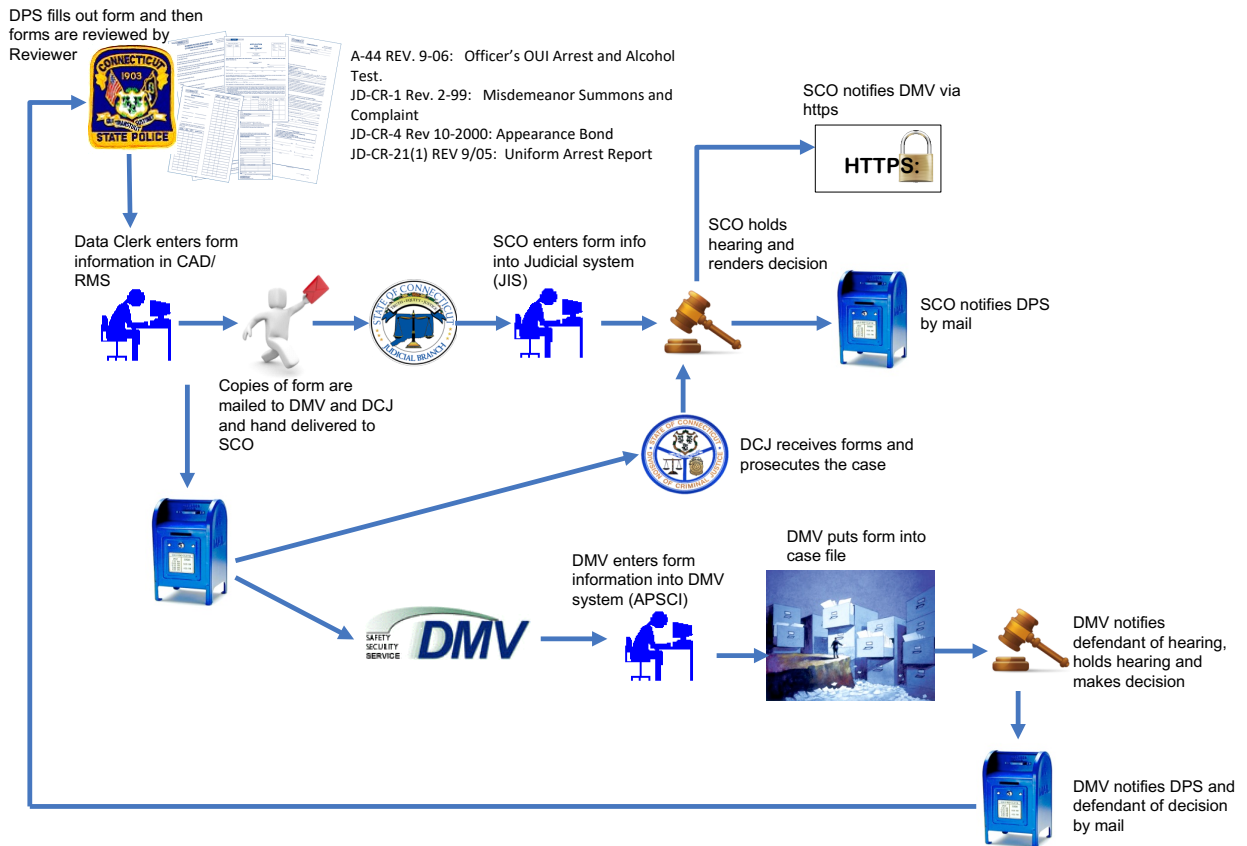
DPS fills out form and then forms are reviewed by Reviewer

CONNECTICUT
1903
STATE POLICE

A-44 REV. 9-06: Officer's OUI Arrest and Alcohol Test.
JD-CR-1 Rev. 2-99: Misdemeanor Summons and Complaint
JD-CR-4 Rev 10-2000: Appearance Bond
JD-CR-21(1) REV 9/05: Uniform Arrest Report

SCO notifies DMV via https

HTTPS:

Data Clerk enters form information in CAD/ RMS

SCO enters form info into Judicial system (JIS)

SCO holds hearing and renders decision

SCO notifies DPS by mail

STATE OF CONNECTICUT
JUDICIAL BRANCH

Copies of form are mailed to DMV and DCJ and hand delivered to SCO

STATE OF CONNECTICUT
DIVISION OF CRIMINAL JUSTICE

DCJ receives forms and prosecutes the case

DMV puts form into case file

DMV enters form information into DMV system (APSCI)

SAFETY
SECURITY
SERVICE
DMV

DMV notifies defendant of hearing, holds hearing and makes decision

DMV notifies DPS and defendant of decision by mail